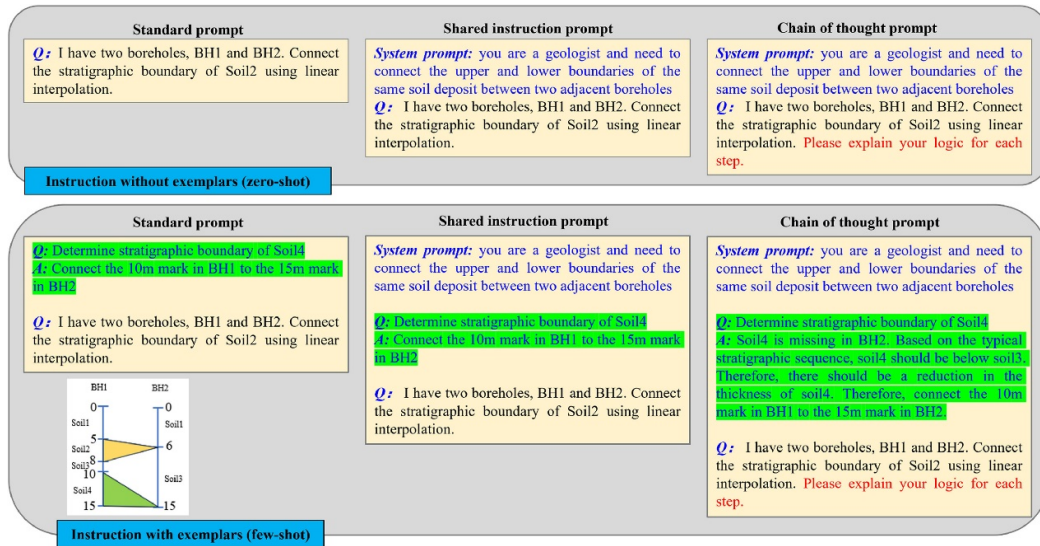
Standard prompt

Q: I have two boreholes, BH1 and BH2. Connect the stratigraphic boundary of Soil2 using linear interpolation.

Shared instruction prompt

System prompt: you are a geologist and need to connect the upper and lower boundaries of the same soil deposit between two adjacent boreholes
Q: I have two boreholes, BH1 and BH2. Connect the stratigraphic boundary of Soil2 using linear interpolation.

Chain of thought prompt

System prompt: you are a geologist and need to connect the upper and lower boundaries of the same soil deposit between two adjacent boreholes
Q: I have two boreholes, BH1 and BH2. Connect the stratigraphic boundary of Soil2 using linear interpolation. Please explain your logic for each step.

Instruction without exemplars (zero-shot)

Standard prompt

Q: Determine stratigraphic boundary of Soil4
A: Connect the 10m mark in BH1 to the 15m mark in BH2

Q: I have two boreholes, BH1 and BH2. Connect the stratigraphic boundary of Soil2 using linear interpolation.

BH1 BH2
0 0
Soil1 Soil1
5 6
Soil2
8
Soil3
10 Soil3
Soil4
15 15

Shared instruction prompt

System prompt: you are a geologist and need to connect the upper and lower boundaries of the same soil deposit between two adjacent boreholes

Q: Determine stratigraphic boundary of Soil4
A: Connect the 10m mark in BH1 to the 15m mark in BH2

Q: I have two boreholes, BH1 and BH2. Connect the stratigraphic boundary of Soil2 using linear interpolation.

Chain of thought prompt

System prompt: you are a geologist and need to connect the upper and lower boundaries of the same soil deposit between two adjacent boreholes

Q: Determine stratigraphic boundary of Soil4
A: Soil4 is missing in BH2. Based on the typical stratigraphic sequence, soil4 should be below soil3. Therefore, there should be a reduction in the thickness of soil4. Therefore, connect the 10m mark in BH1 to the 15m mark in BH2.

Q: I have two boreholes, BH1 and BH2. Connect the stratigraphic boundary of Soil2 using linear interpolation. Please explain your logic for each step.

Instruction with exemplars (few-shot)